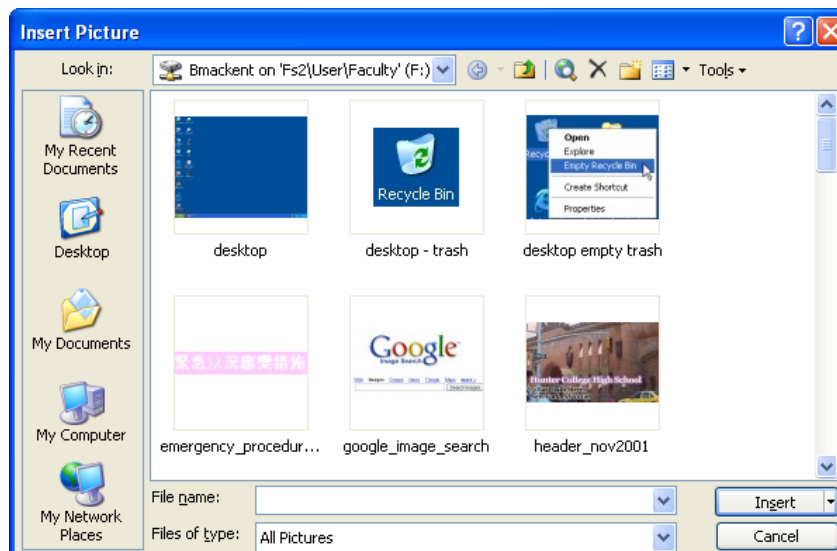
Insert Picture

Look in: Bmackent on 'Fs2\User\Faculty' (F:) Tools

My Recent Documents

Desktop

My Documents

My Computer

My Network Places

Recycle Bin

Open
Explore
Empty Recycle Bin
Create Shortcut
Properties

desktop

desktop - trash

desktop empty trash

緊急以演練要措施

Google
Image Search

Hunter College High School

emergency_procedur...

google_image_search

header_nov2001

File name:

Files of type: All Pictures

Insert

Cancel